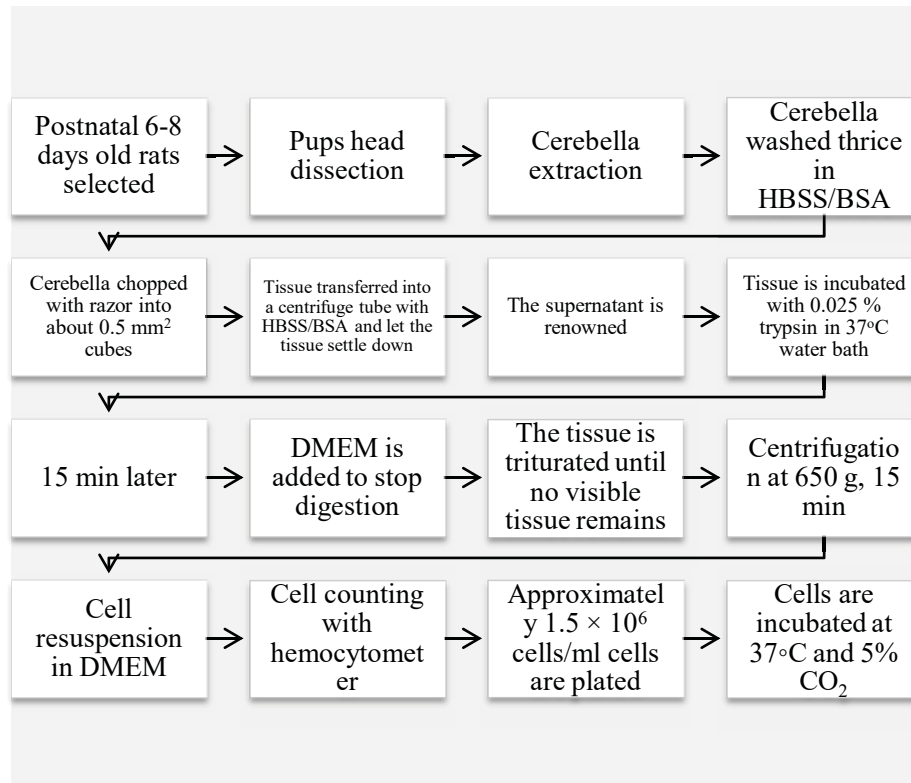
Postnatal 6-8 days old rats selected

Pups head dissection

Cerebella extraction

Cerebella washed thrice in HBSS/BSA

Cerebella chopped with razor into about 0.5 mm$^2$ cubes

Tissue transferred into a centrifuge tube with HBSS/BSA and let the tissue settle down

The supernatant is renowned

Tissue is incubated with 0.025 % trypsin in 37$^o$C water bath

15 min later

DMEM is added to stop digestion

The tissue is triturated until no visible tissue remains

Centrifugation at 650 g, 15 min

Cell resuspension in DMEM

Cell counting with hemocytometer

Approximately 1.5 × 10$^6$ cells/ml cells are plated

Cells are incubated at 37$_o$C and 5% CO$_2$